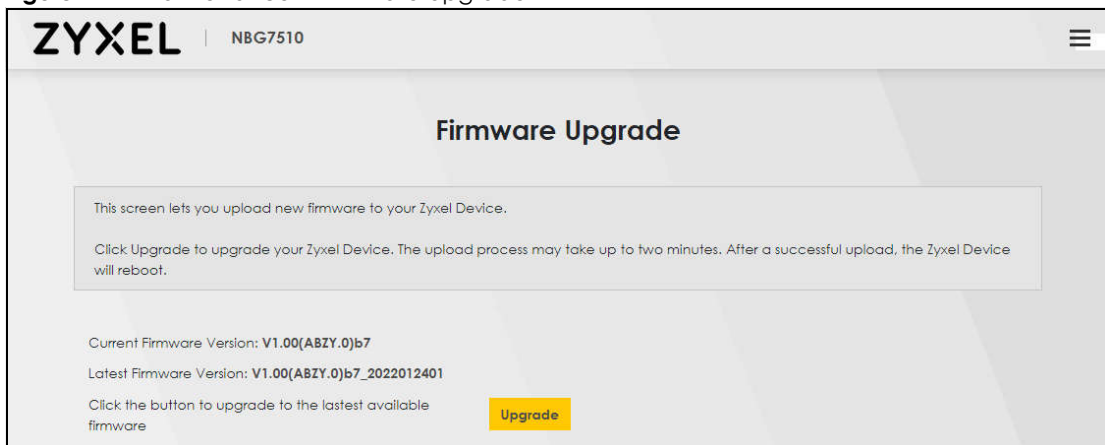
ZYXEL | NBG7510

Firmware Upgrade

This screen lets you upload new firmware to your Zyxel Device.

Click Upgrade to upgrade your Zyxel Device. The upload process may take up to two minutes. After a successful upload, the Zyxel Device will reboot.

Current Firmware Version: V1.00(ABZY.0)b7

Latest Firmware Version: V1.00(ABZY.0)b7_2022012401

Click the button to upgrade to the lastest available firmware

Upgrade